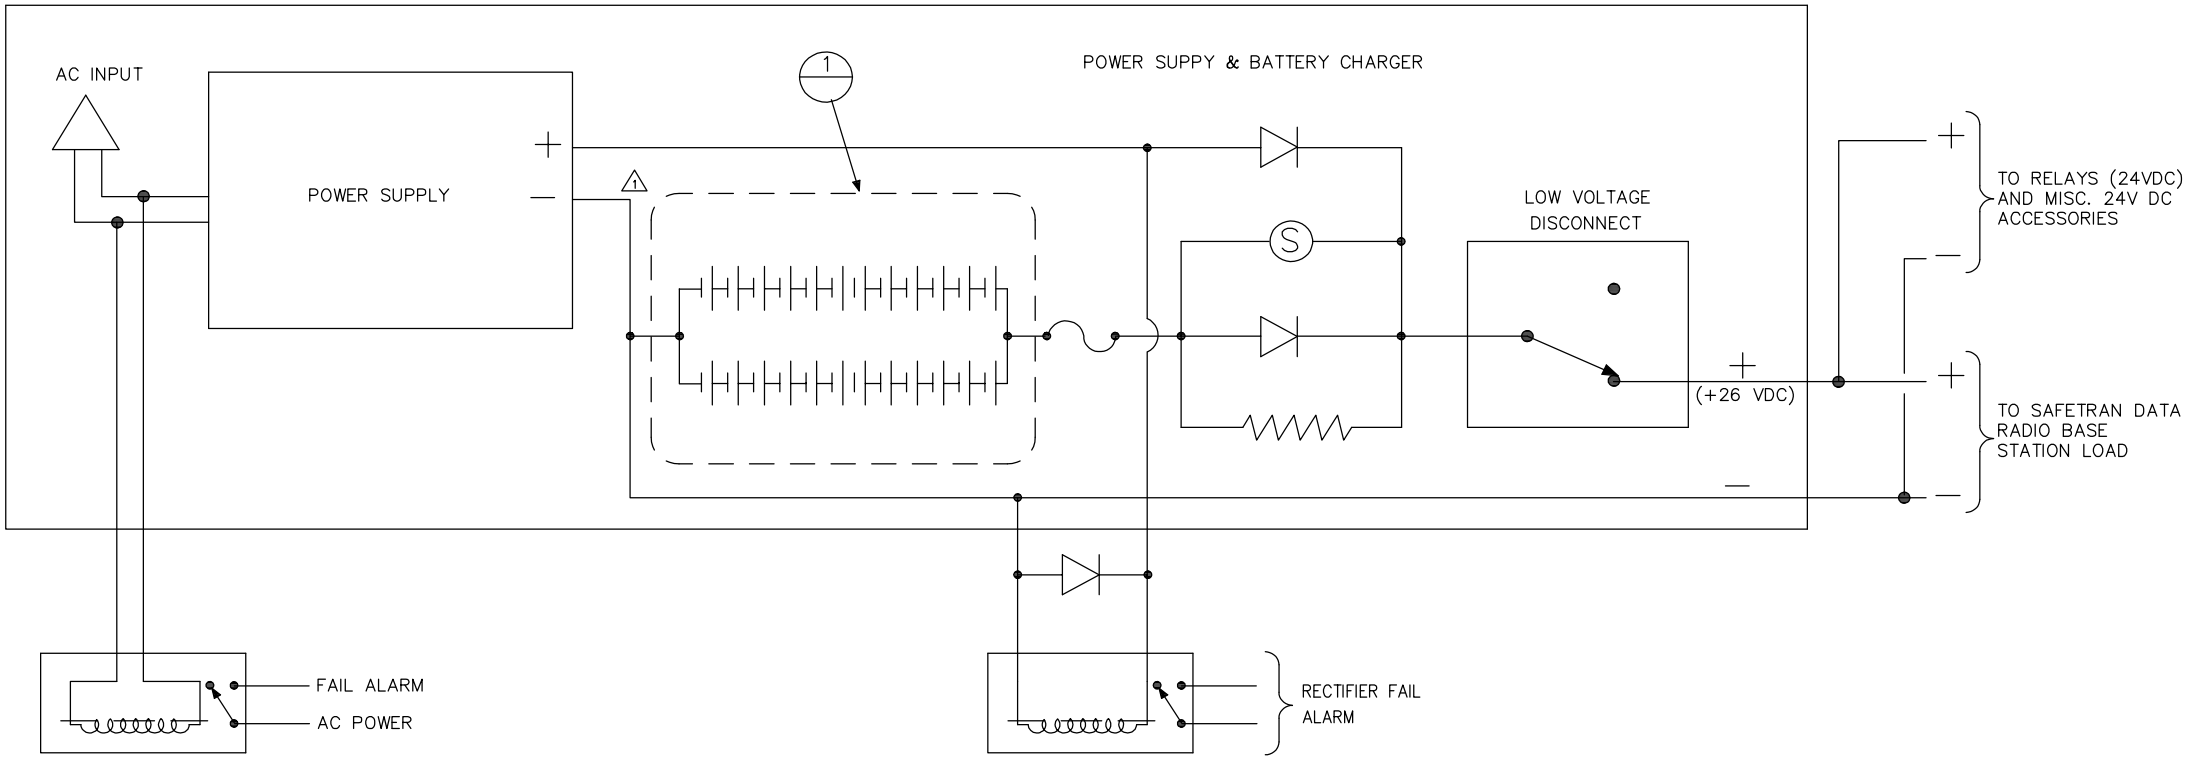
POWER SUPPY & BATTERY CHARGER

AC INPUT

1

POWER SUPPLY

+

−

1

S

LOW VOLTAGE DISCONNECT

+

(+26 VDC)

−

+

−

TO RELAYS (24VDC) AND MISC. 24V DC ACCESSORIES

+

−

TO SAFETRAN DATA RADIO BASE STATION LOAD

FAIL ALARM

AC POWER

RECTIFIER FAIL ALARM